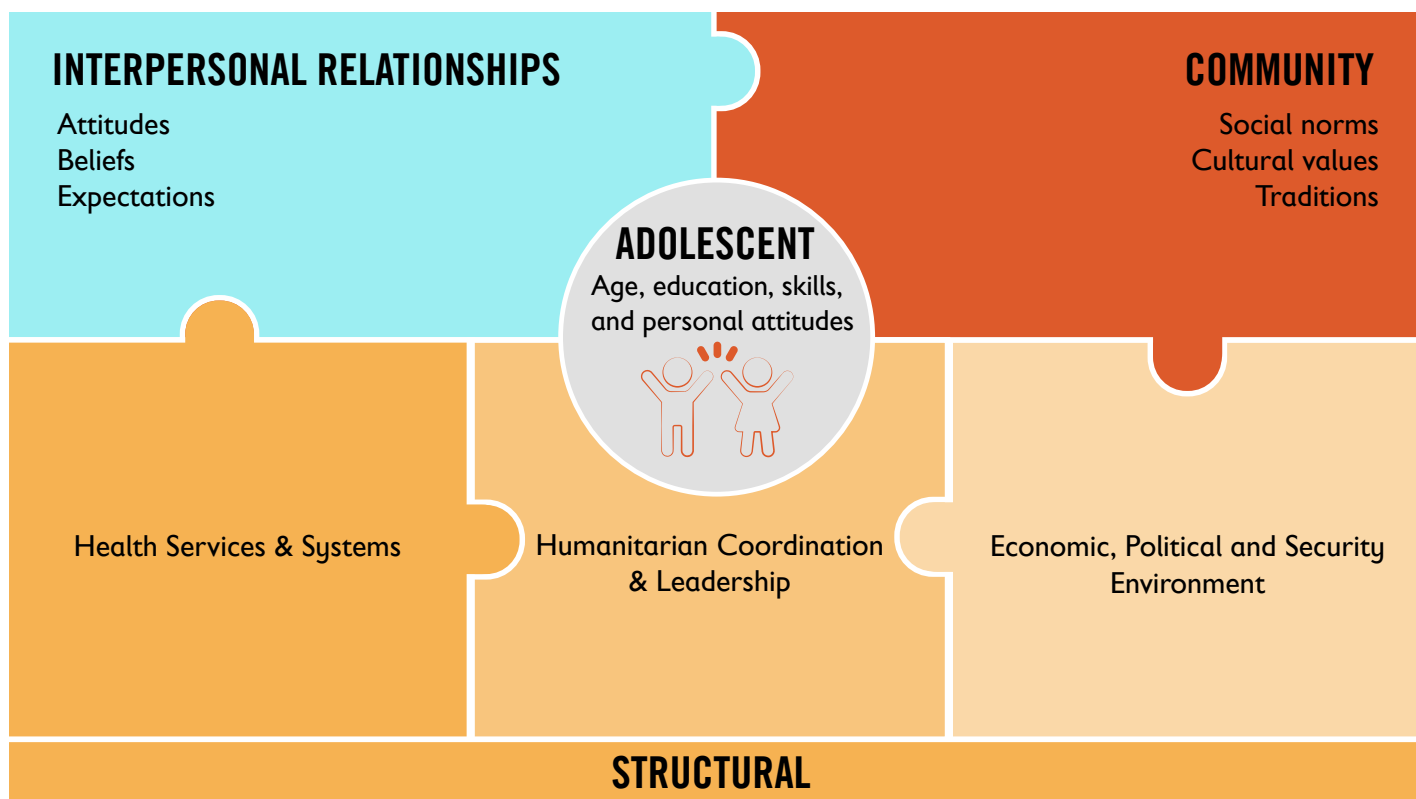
INTERPERSONAL RELATIONSHIPS
Attitudes
Beliefs
Expectations

COMMUNITY
Social norms
Cultural values
Traditions

ADOLESCENT
Age, education, skills, and personal attitudes

Health Services & Systems

Humanitarian Coordination & Leadership

Economic, Political and Security Environment

STRUCTURAL